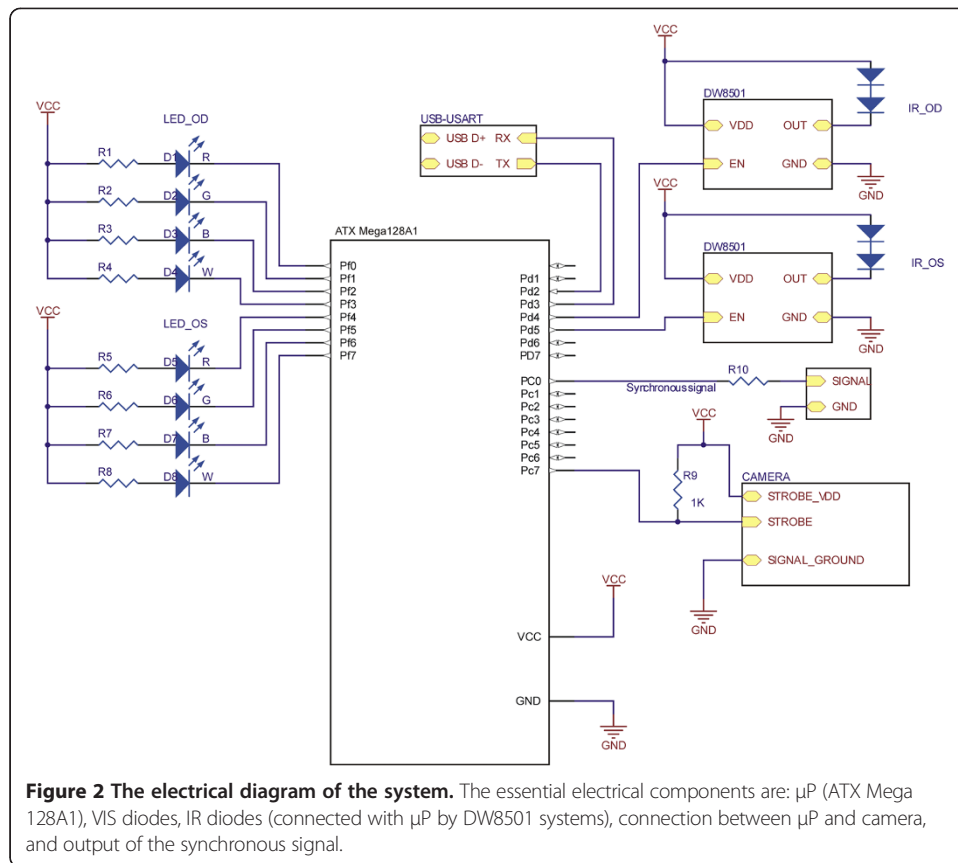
VCC

LED_OD

R1 D1 R
R2 D2 G
R3 D3 B
R4 D4 W

VCC

LED_OS

R5 D5 R
R6 D6 G
R7 D7 B
R8 D8 W

USB-USART
USB D+ RX
USB D- TX

ATX Mega128A1

Pf0
Pf1
Pf2
Pf3
Pf4
Pf5
Pf6
Pf7

Pd1
Pd2
Pd3
Pd4
Pd5
Pd6
PD7
PC0
Pc1
Pc2
Pc3
Pc4
Pc5
Pc6
Pc7

VCC
GND

VCC
DW8501
VDD OUT
EN GND
IR_OD
GND

VCC
DW8501
VDD OUT
EN GND
IR_OS
GND

Synchronoussignal
R10
SIGNAL
GND
GND

VCC
R9
1K
CAMERA
STROBE_VDD
STROBE
SIGNAL_GROUND
GND

VCC
GND

**Figure 2 The electrical diagram of the system.** The essential electrical components are: µP (ATX Mega 128A1), VIS diodes, IR diodes (connected with µP by DW8501 systems), connection between µP and camera, and output of the synchronous signal.